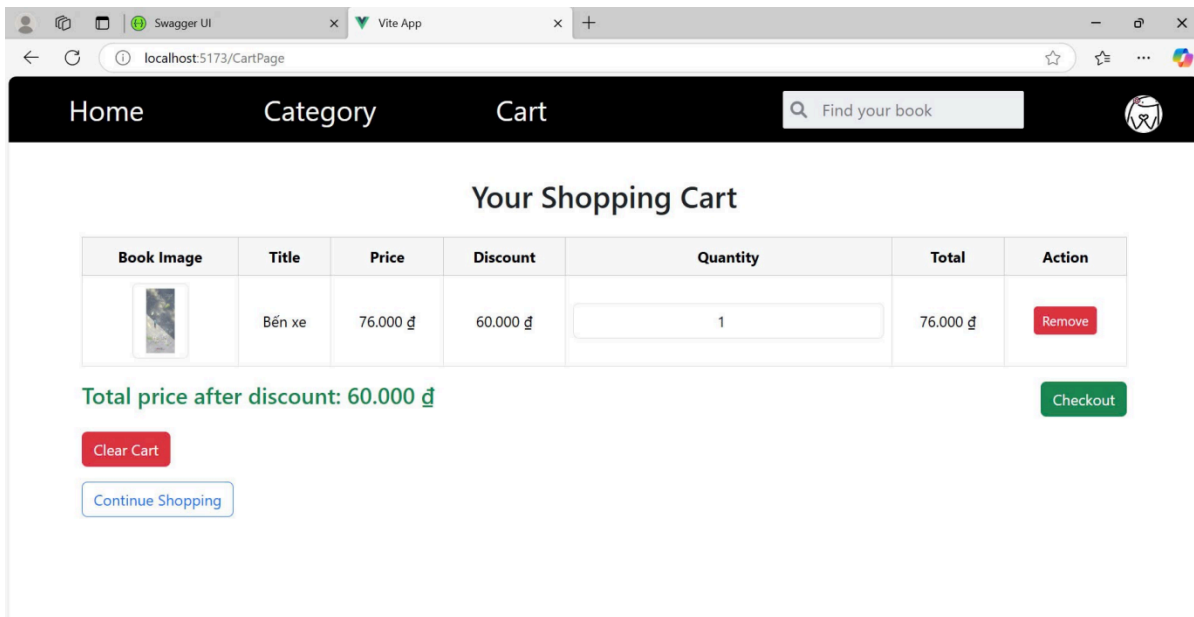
Swagger UI
Vite App
localhost:5173/CartPage

Home Category Cart Find your book

Your Shopping Cart

| Book Image | Title | Price | Discount | Quantity | Total | Action |
|---|---|---|---|---|---|---|
| | Bến xe | 76.000 ₫ | 60.000 ₫ | 1 | 76.000 ₫ | Remove |

Total price after discount: 60.000 ₫

Checkout

Clear Cart

Continue Shopping